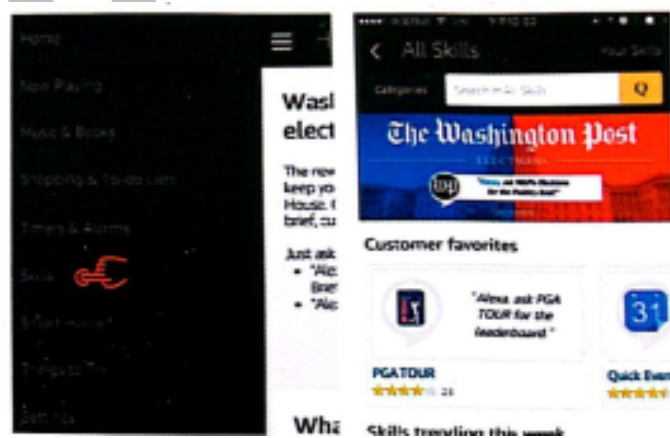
Home

Now Playing

Music & Books

Shopping & To-do Lists

Timers & Alarms

Skills

Smart Home

Things to Try

Settings

Wash
elect

The new
keep yo
House. f
brief, cu

Just ask
• "Ale
Brie
• "Ale

Wha

All Skills

Your Skills

Categories

Search in All Skills

The Washington Post

ELECTIONS

Customer favorites

"Alexa, ask PGA TOUR for the leaderboard."

PGATOUR

23

31

Quick Even

Skills trending this week